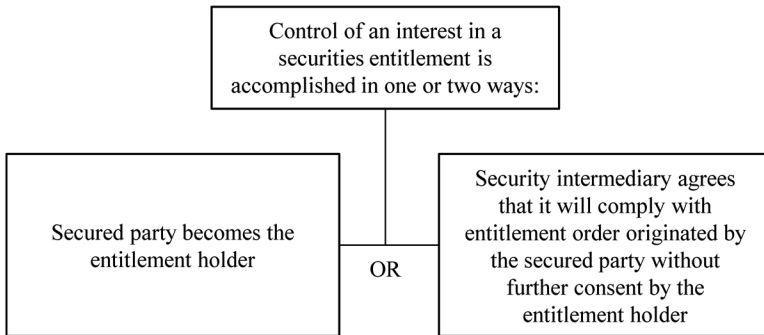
Control of an interest in a securities entitlement is accomplished in one or two ways:

Secured party becomes the entitlement holder

OR

Security intermediary agrees that it will comply with entitlement order originated by the secured party without further consent by the entitlement holder